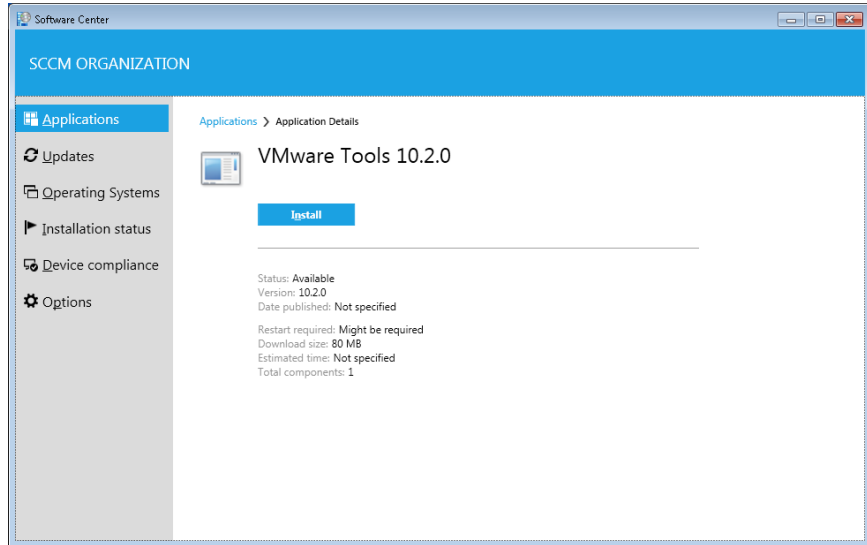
Software Center

SCCM ORGANIZATION

Applications
Updates
Operating Systems
Installation status
Device compliance
Options

Applications › Application Details

VMware Tools 10.2.0

Install

Status: Available
Version: 10.2.0
Date published: Not specified

Restart required: Might be required
Download size: 80 MB
Estimated time: Not specified
Total components: 1